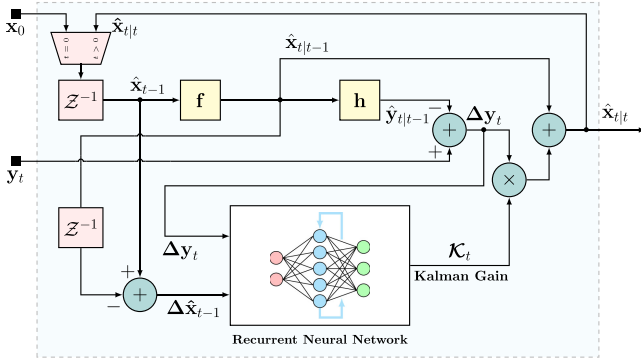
$\mathbf{x}_0$

$\hat{\mathbf{x}}_{t|t}$

$t = 0$

$t > 0$

$\mathcal{Z}^{-1}$

$\hat{\mathbf{x}}_{t-1}$

$\mathbf{f}$

$\hat{\mathbf{x}}_{t|t-1}$

$\mathbf{h}$

$\hat{\mathbf{y}}_{t|t-1}$

$-$

$+$

$\mathbf{\Delta y}_t$

$+$

$\hat{\mathbf{x}}_{t|t}$

$\mathbf{y}_t$

$+$

$\times$

$\mathbf{\Delta y}_t$

$\mathcal{Z}^{-1}$

$\mathcal{K}_t$

Kalman Gain

$+$

$+$

$-$

$\mathbf{\Delta \hat{x}}_{t-1}$

Recurrent Neural Network